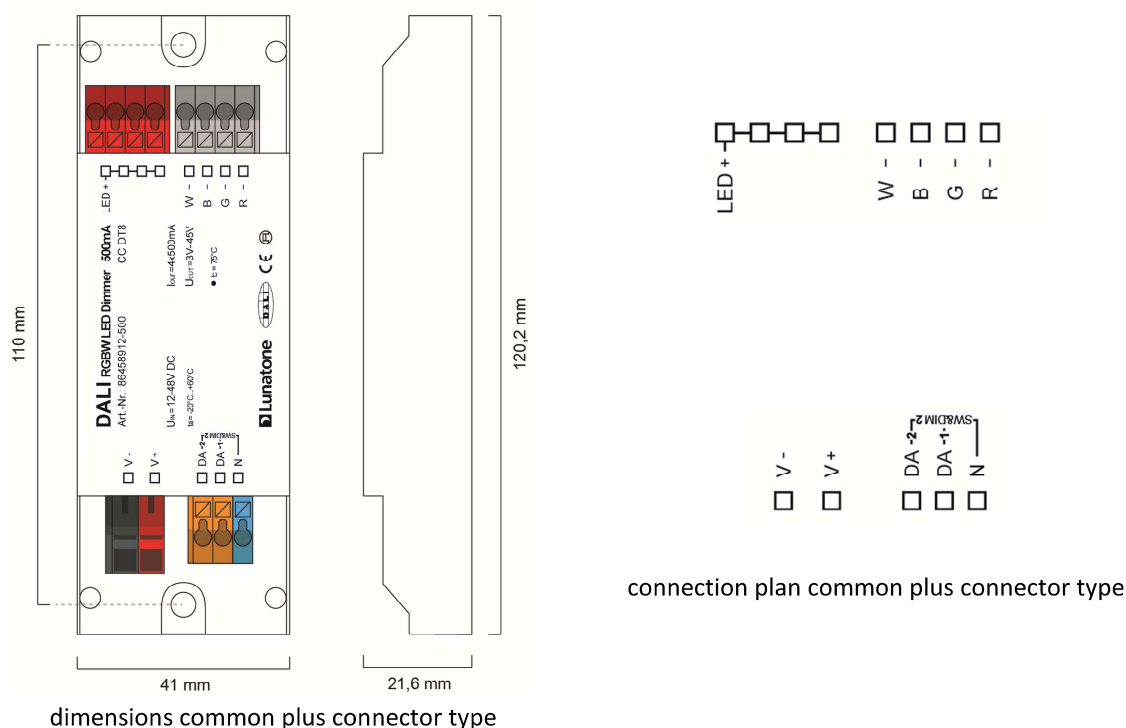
110 mm

LED + W - B - G - R -

DALI RGBW LED Dimmer 500mA
Art.-Nr.: 86458912-500
CC DT8

$I_{OUT}$=4x500mA
$U_{OUT}$=3V-45V
● $t_c$ = 75°C

$U_{IN}$=12-48V DC
ta=-20°C..+60°C

CE

Lunatone

SW&DIM 2

V - V +

DA -2- DA -1- N

41 mm

dimensions common plus connector type

120,2 mm

21,6 mm

LED + W - B - G - R -

SW&DIM 2

V - V + DA -2- DA -1- N

connection plan common plus connector type